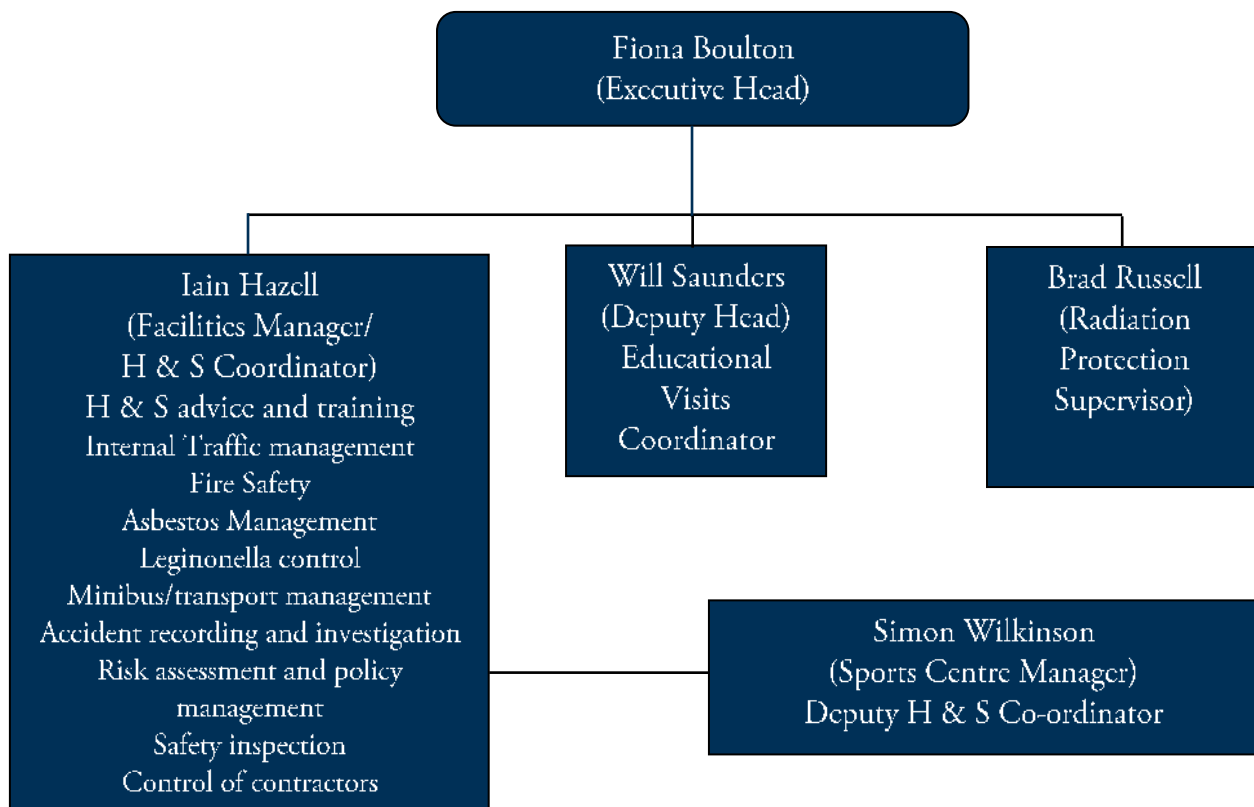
Fiona Boulton
(Executive Head)

Iain Hazell
(Facilities Manager/
H & S Coordinator)
H & S advice and training
Internal Traffic management
Fire Safety
Asbestos Management
Legionella control
Minibus/transport management
Accident recording and investigation
Risk assessment and policy management
Safety inspection
Control of contractors

Will Saunders
(Deputy Head)
Educational
Visits
Coordinator

Brad Russell
(Radiation
Protection
Supervisor)

Simon Wilkinson
(Sports Centre Manager)
Deputy H & S Co-ordinator